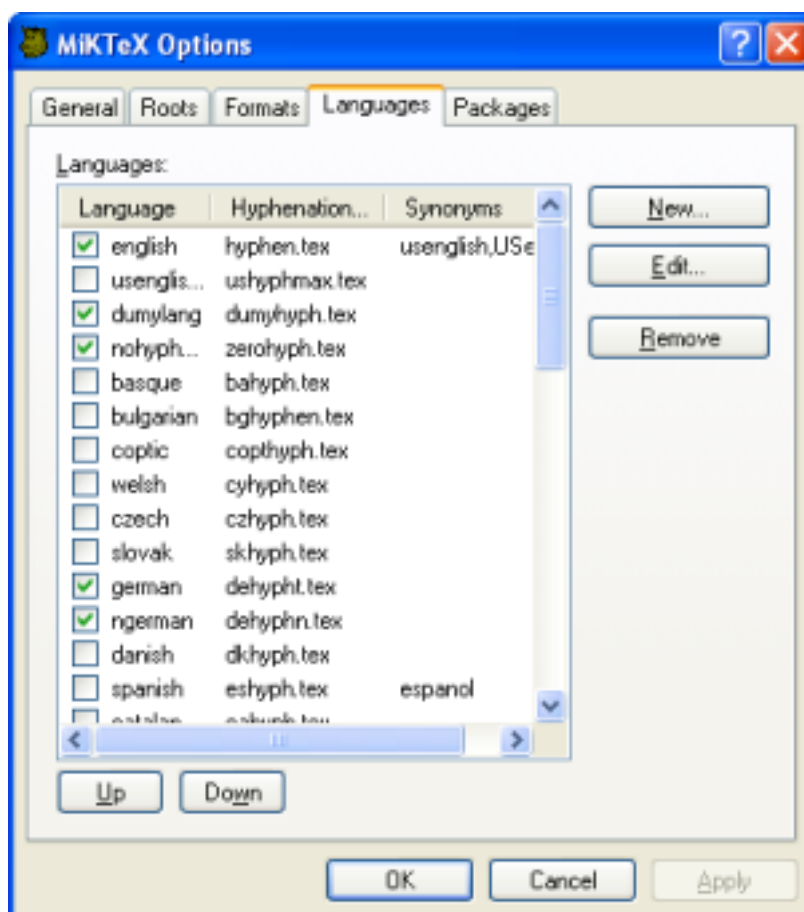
MiKTeX Options

General | Roots | Formats | Languages | Packages

Languages:

| Language | Hyphenation... | Synonyms |
|---|---|---|
| english | hyphen.tex | usenglish,USe |
| usenglis... | ushyphmax.tex | |
| dumylang | dumyhyph.tex | |
| nohyph... | zerohyph.tex | |
| basque | bahyph.tex | |
| bulgarian | bghyphen.tex | |
| coptic | copthyph.tex | |
| welsh | cyhyph.tex | |
| czech | czhyph.tex | |
| slovak | skhyph.tex | |
| german | dehypht.tex | |
| ngerman | dehyphn.tex | |
| danish | dkhyph.tex | |
| spanish | eshyph.tex | espanol |
| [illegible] | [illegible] | |

New...
Edit...
Remove

Up
Down

OK
Cancel
Apply